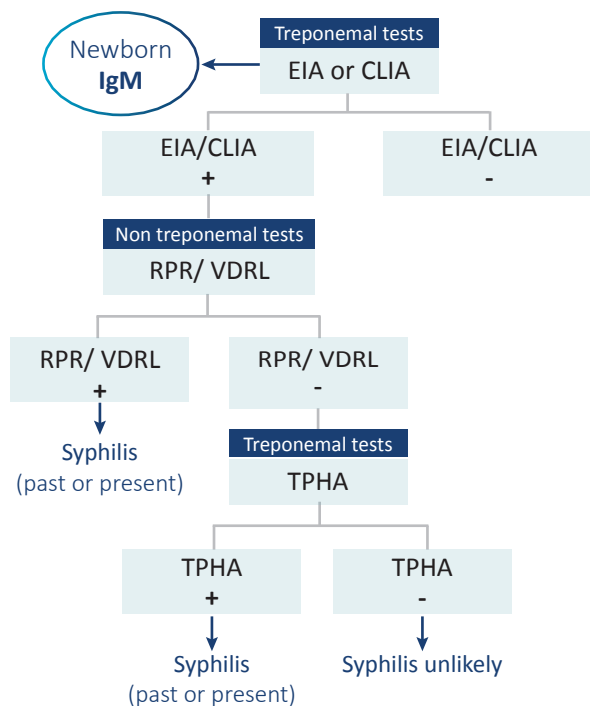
Newborn
IgM

Treponemal tests
EIA or CLIA

EIA/CLIA
+

EIA/CLIA
-

Non treponemal tests
RPR/ VDRL

RPR/ VDRL
+

Syphilis
(past or present)

RPR/ VDRL
-

Treponemal tests
TPHA

TPHA
+

Syphilis
(past or present)

TPHA
-

Syphilis unlikely